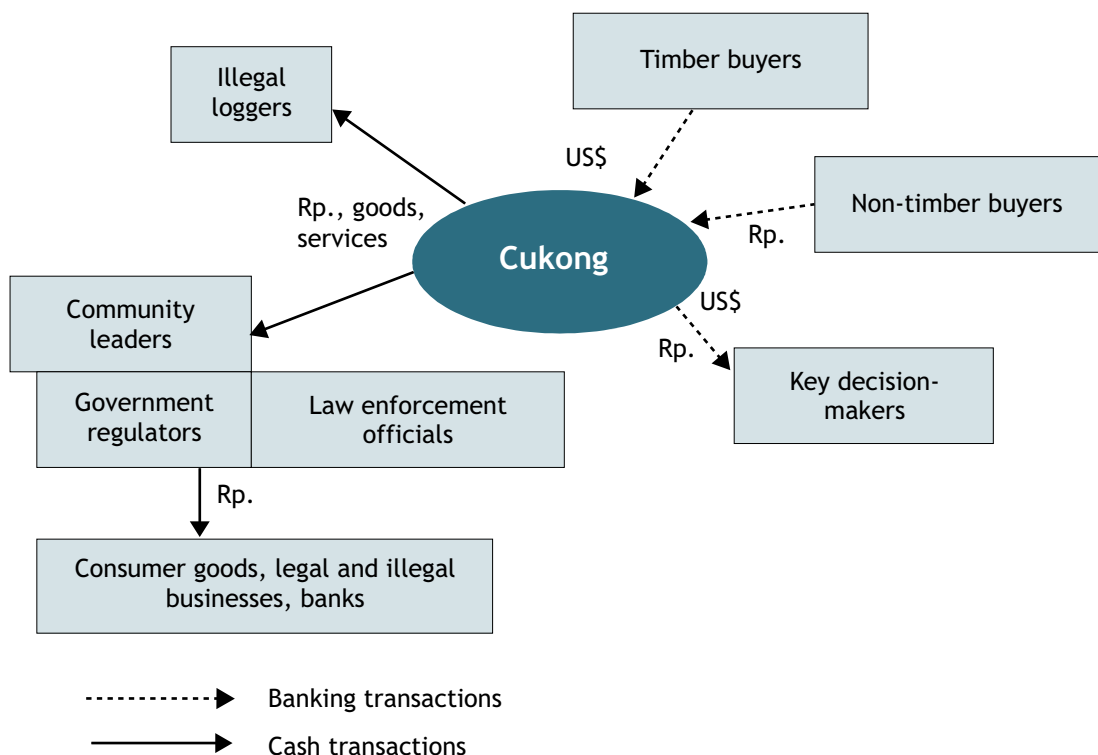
Illegal loggers

Timber buyers

US$

Rp., goods, services

Cukong

Non-timber buyers

Rp.

US$

Community leaders

Rp.

Key decision-makers

Government regulators

Law enforcement officials

Rp.

Consumer goods, legal and illegal businesses, banks

Banking transactions

Cash transactions